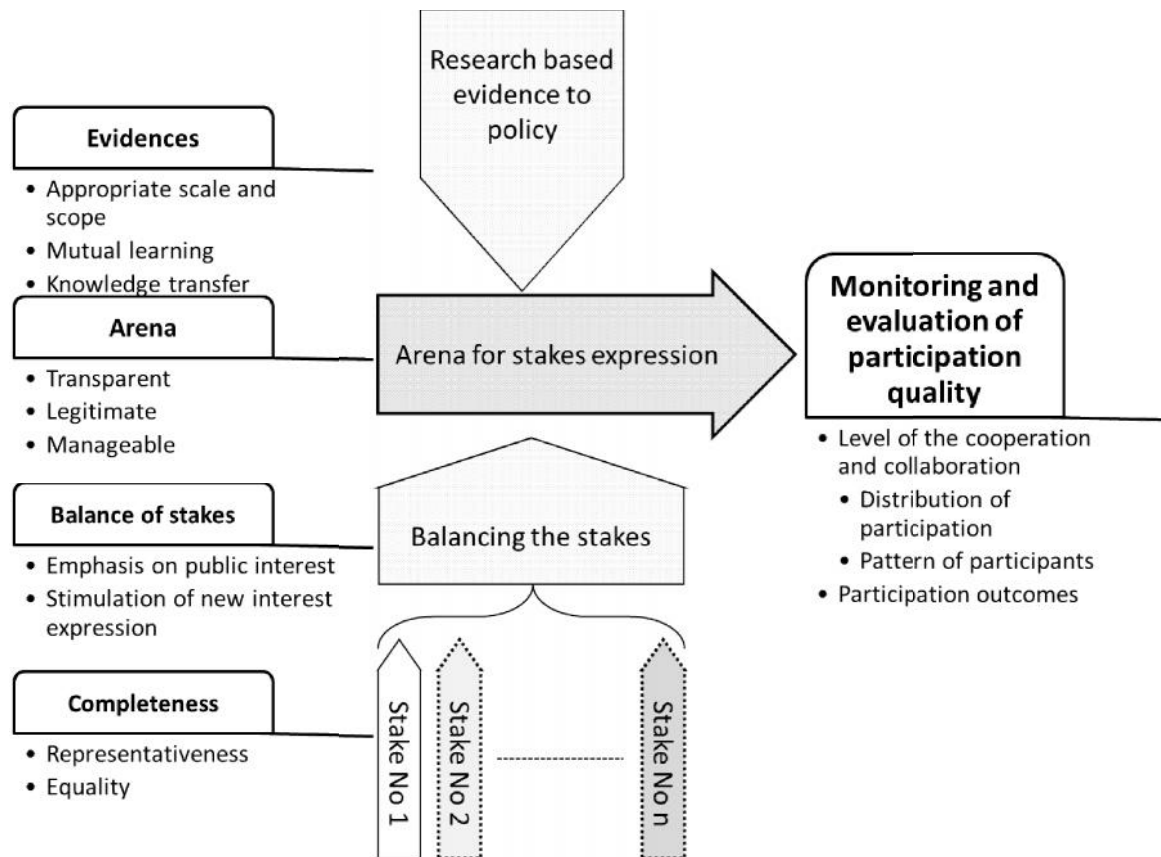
Research based evidence to policy

Evidences
• Appropriate scale and scope
• Mutual learning
• Knowledge transfer

Arena
• Transparent
• Legitimate
• Manageable

Arena for stakes expression

Monitoring and evaluation of participation quality
• Level of the cooperation and collaboration
• Distribution of participation
• Pattern of participants
• Participation outcomes

Balance of stakes
• Emphasis on public interest
• Stimulation of new interest expression

Balancing the stakes

Completeness
• Representativeness
• Equality

Stake No 1
Stake No 2
Stake No n